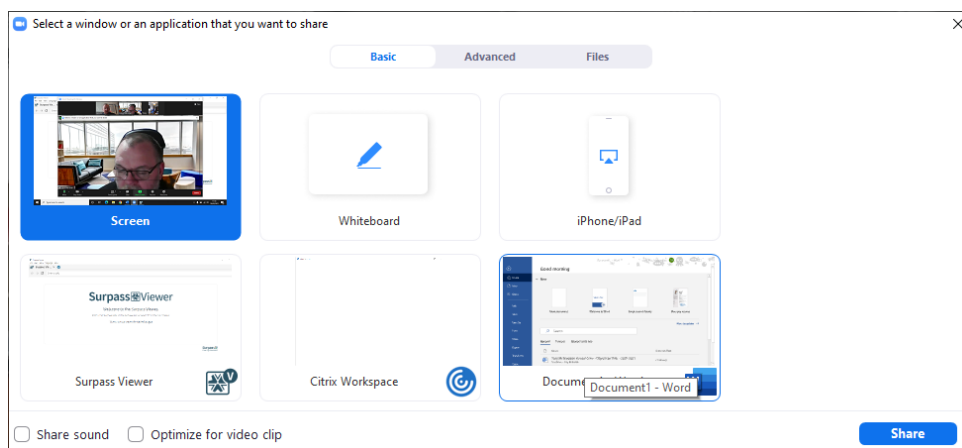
Select a window or an application that you want to share

Basic
Advanced
Files

Screen

Whiteboard

iPhone/iPad

SurpassViewer

Surpass Viewer

Citrix Workspace

Good morning

Docume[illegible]

Document1 - Word

Share sound

Optimize for video clip

Share